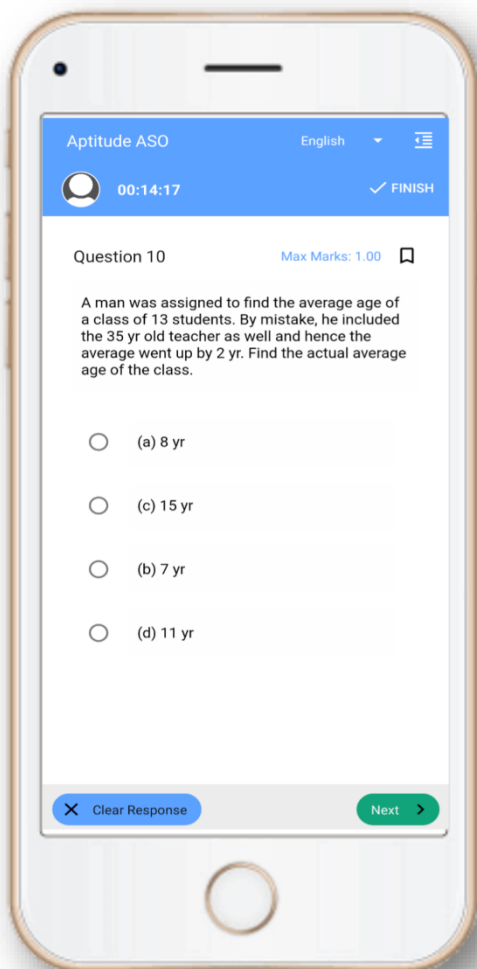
Aptitude ASO

English

00:14:17

FINISH

Question 10

Max Marks: 1.00

A man was assigned to find the average age of a class of 13 students. By mistake, he included the 35 yr old teacher as well and hence the average went up by 2 yr. Find the actual average age of the class.

(a) 8 yr

(c) 15 yr

(b) 7 yr

(d) 11 yr

Clear Response

Next